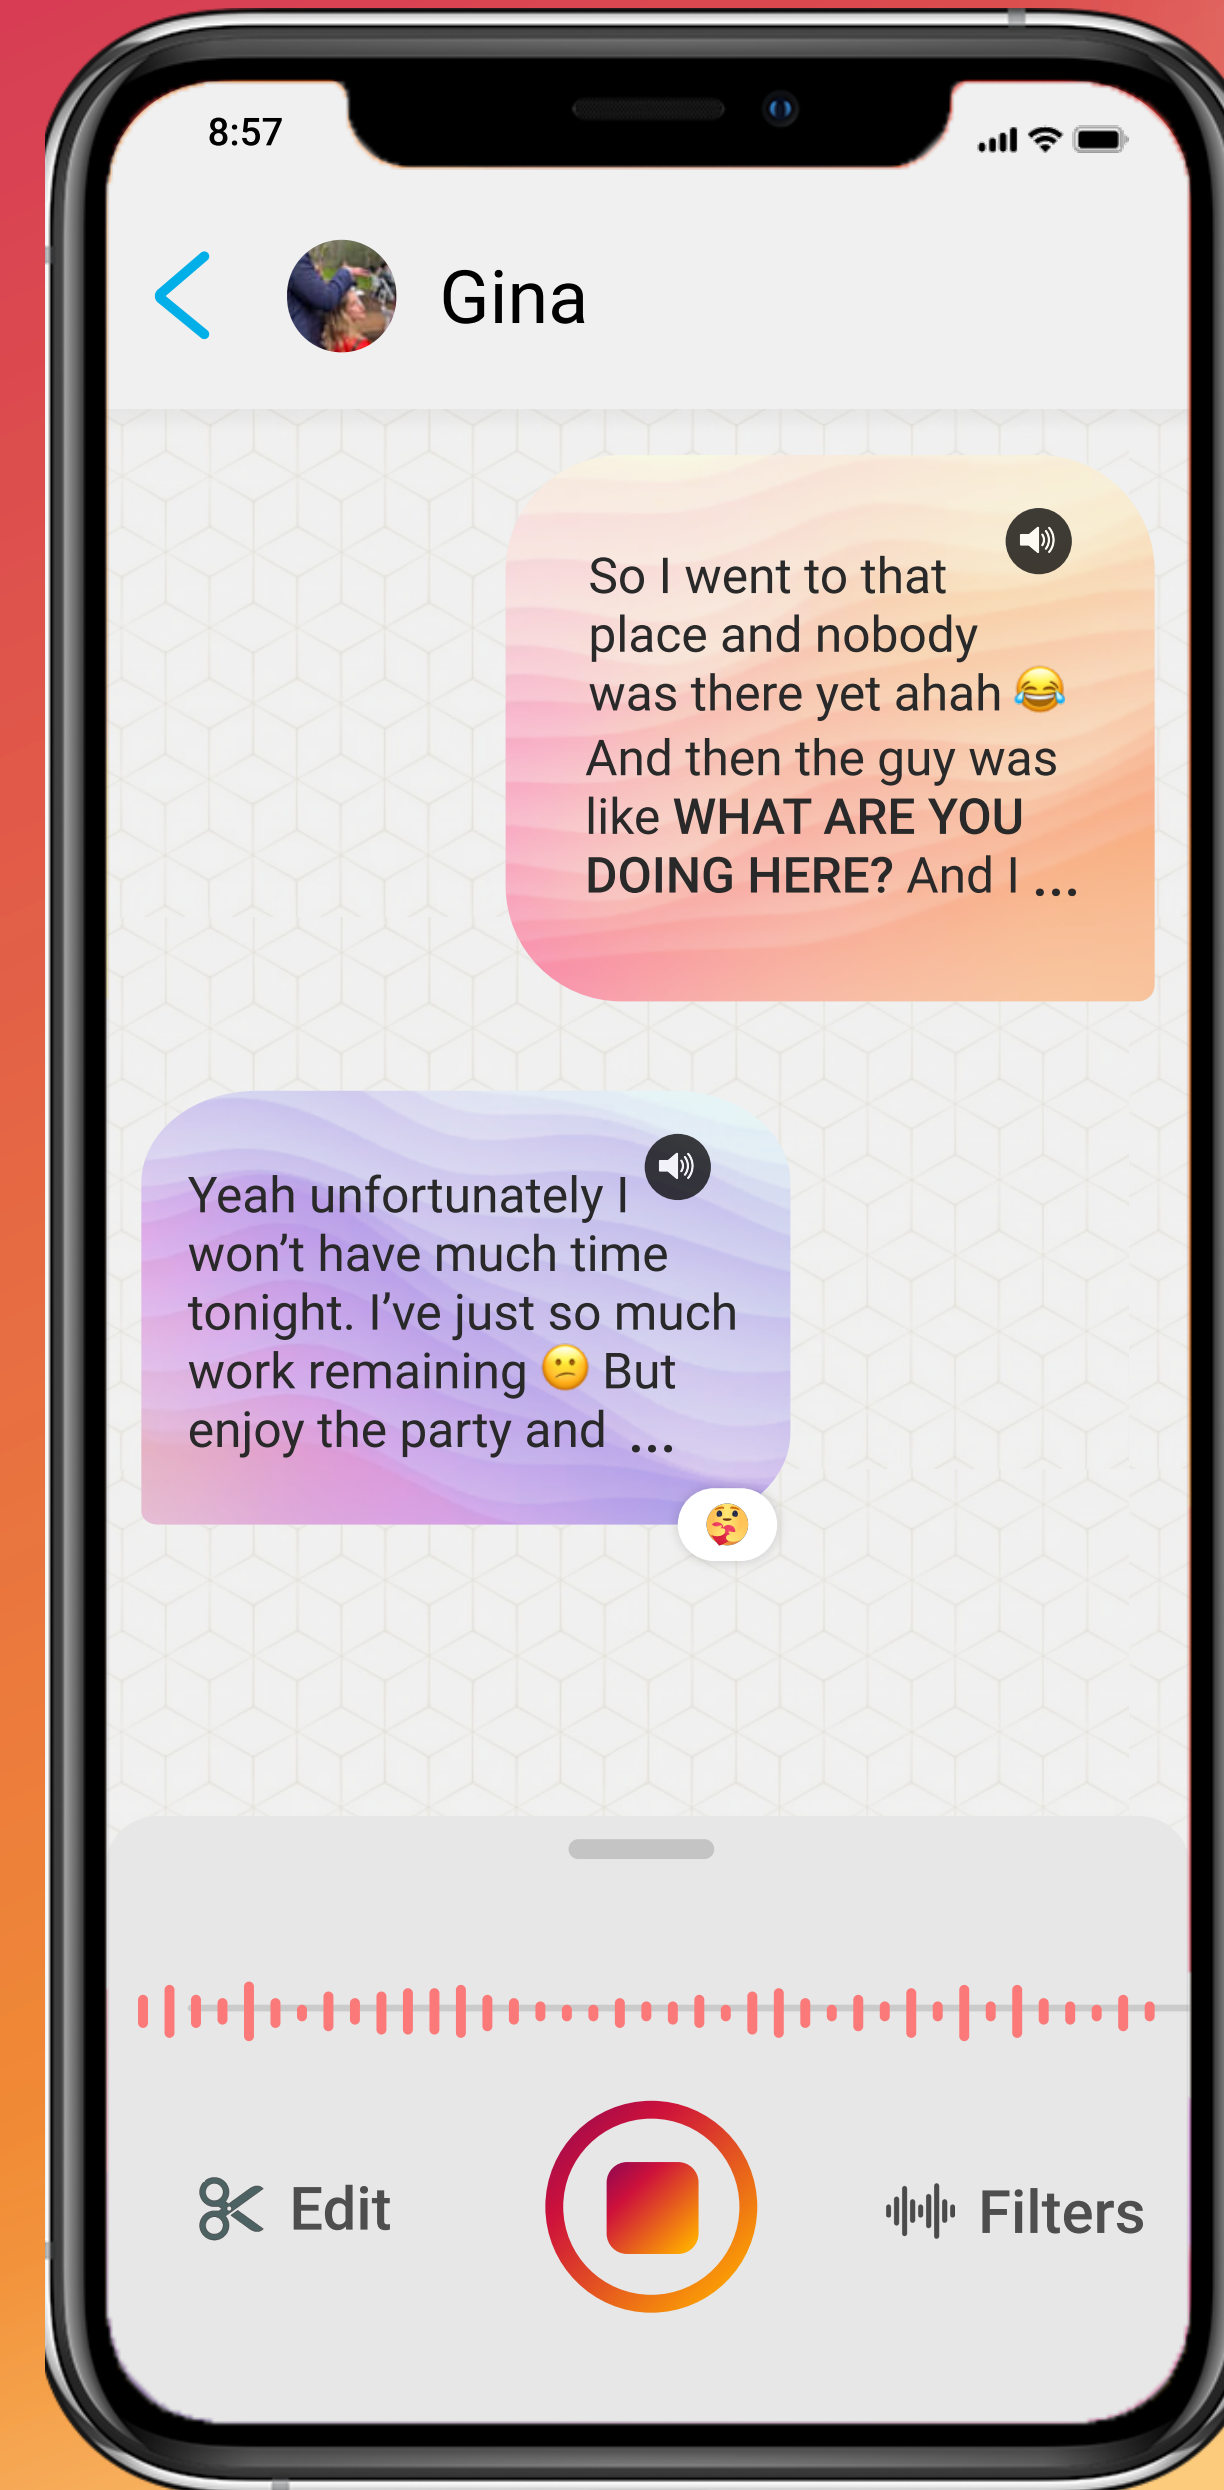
8:57

Gina

So I went to that place and nobody was there yet ahah 😂 And then the guy was like **WHAT ARE YOU DOING HERE?** And I ...

Yeah unfortunately I won’t have much time tonight. I’ve just so much work remaining 😕 But enjoy the party and ...

🤗

Edit

Filters